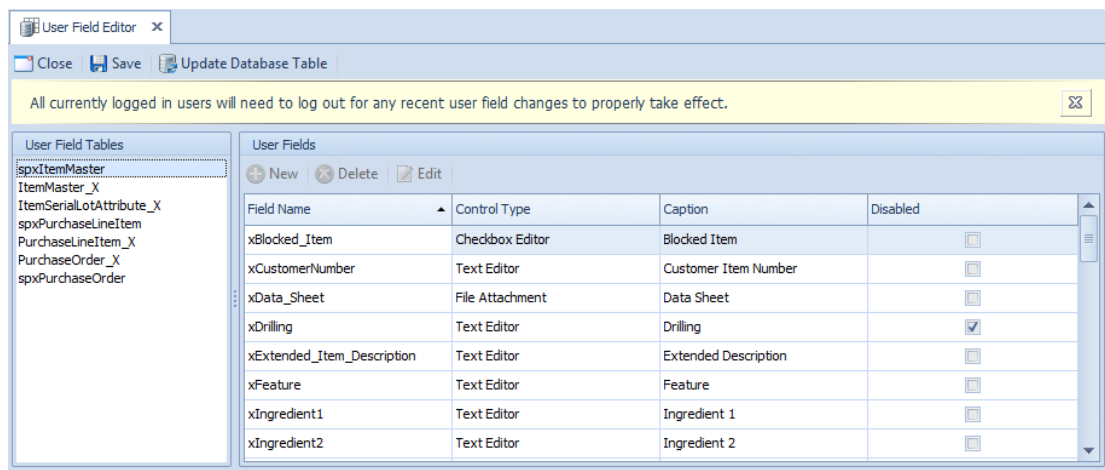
User Field Editor ✕

Close Save Update Database Table

All currently logged in users will need to log out for any recent user field changes to properly take effect.

User Field Tables

spxItemMaster
ItemMaster_X
ItemSerialLotAttribute_X
spxPurchaseLineItem
PurchaseLineItem_X
PurchaseOrder_X
spxPurchaseOrder

User Fields

New Delete Edit

| Field Name | Control Type | Caption | Disabled |
|---|---|---|---|
| xBlocked_Item | Checkbox Editor | Blocked Item | ☐ |
| xCustomerNumber | Text Editor | Customer Item Number | ☐ |
| xData_Sheet | File Attachment | Data Sheet | ☐ |
| xDrilling | Text Editor | Drilling | ☑ |
| xExtended_Item_Description | Text Editor | Extended Description | ☐ |
| xFeature | Text Editor | Feature | ☐ |
| xIngredient1 | Text Editor | Ingredient 1 | ☐ |
| xIngredient2 | Text Editor | Ingredient 2 | ☐ |